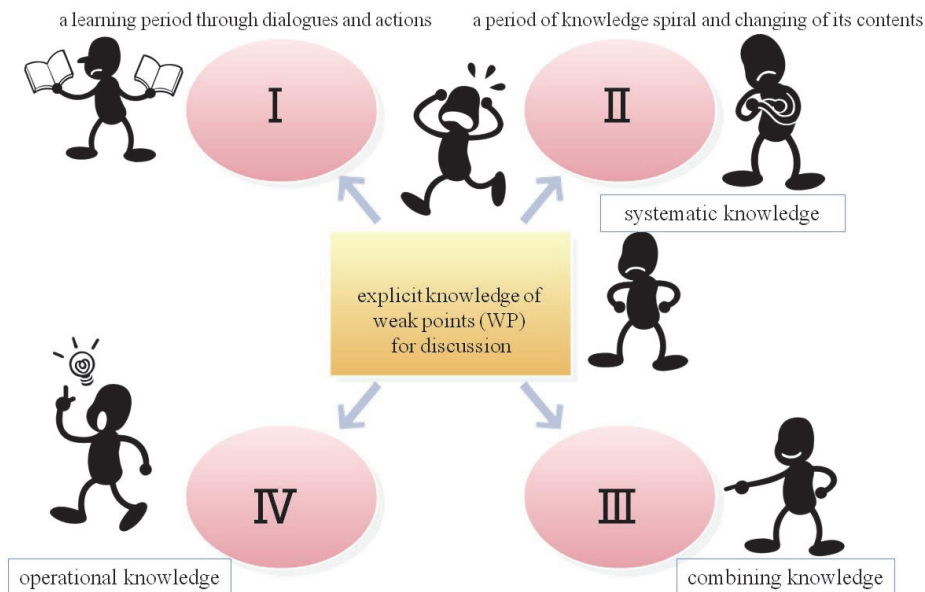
a learning period through dialogues and actions

a period of knowledge spiral and changing of its contents

I

II

systematic knowledge

explicit knowledge of weak points (WP) for discussion

IV

III

operational knowledge

combining knowledge